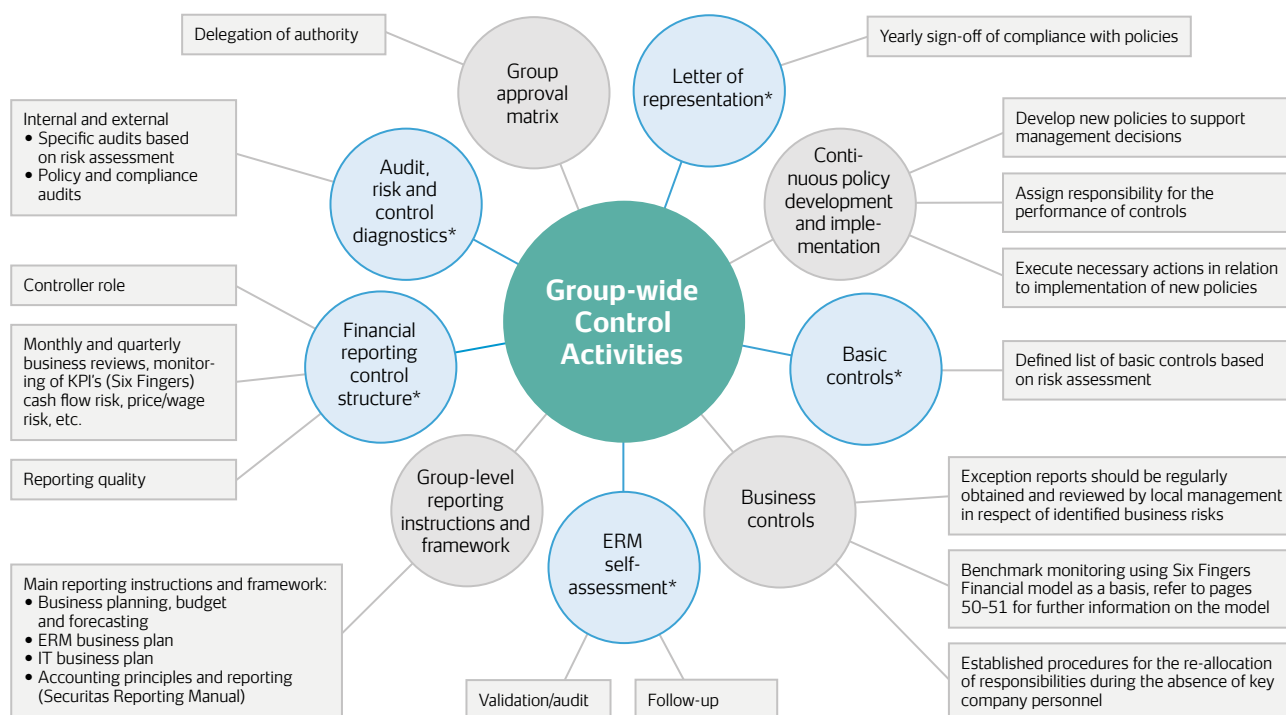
Group-wide Control Activities

Delegation of authority

Group approval matrix

Letter of representation*

Yearly sign-off of compliance with policies

Internal and external
• Specific audits based on risk assessment
• Policy and compliance audits

Audit, risk and control diagnostics*

Continuous policy development and implementation

Develop new policies to support management decisions

Assign responsibility for the performance of controls

Execute necessary actions in relation to implementation of new policies

Controller role

Monthly and quarterly business reviews, monitoring of KPI's (Six Fingers) cash flow risk, price/wage risk, etc.

Reporting quality

Financial reporting control structure*

Basic controls*

Defined list of basic controls based on risk assessment

Group-level reporting instructions and framework

ERM self-assessment*

Business controls

Exception reports should be regularly obtained and reviewed by local management in respect of identified business risks

Benchmark monitoring using Six Fingers Financial model as a basis, refer to pages 50–51 for further information on the model

Established procedures for the re-allocation of responsibilities during the absence of key company personnel

Main reporting instructions and framework:
• Business planning, budget and forecasting
• ERM business plan
• IT business plan
• Accounting principles and reporting (Securitas Reporting Manual)

Validation/audit

Follow-up